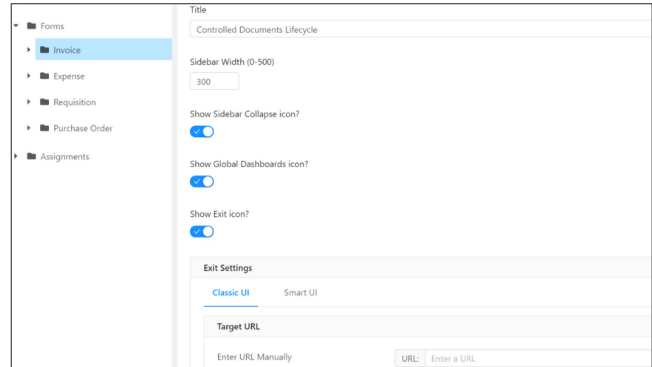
Forms
Invoice
Expense
Requisition
Purchase Order
Assignments

Title
Controlled Documents Lifecycle

Sidebar Width (0-500)
300

Show Sidebar Collapse icon?

Show Global Dashboards icon?

Show Exit icon?

Exit Settings

Classic UI
Smart UI

Target URL

Enter URL Manually
URL: Enter a URL